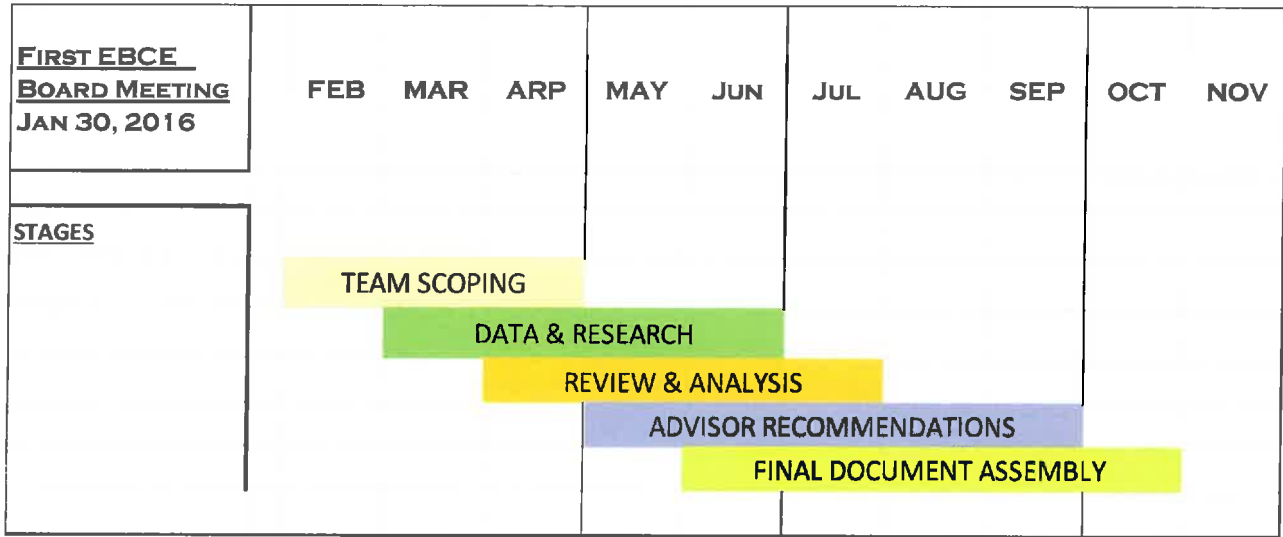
| FIRST EBCE BOARD MEETING JAN 30, 2016 | FEB | MAR | ARP | MAY | JUN | JUL | AUG | SEP | OCT | NOV |
|---|---|---|---|---|---|---|---|---|---|---|

STAGES

TEAM SCOPING

DATA & RESEARCH

REVIEW & ANALYSIS

ADVISOR RECOMMENDATIONS

FINAL DOCUMENT ASSEMBLY